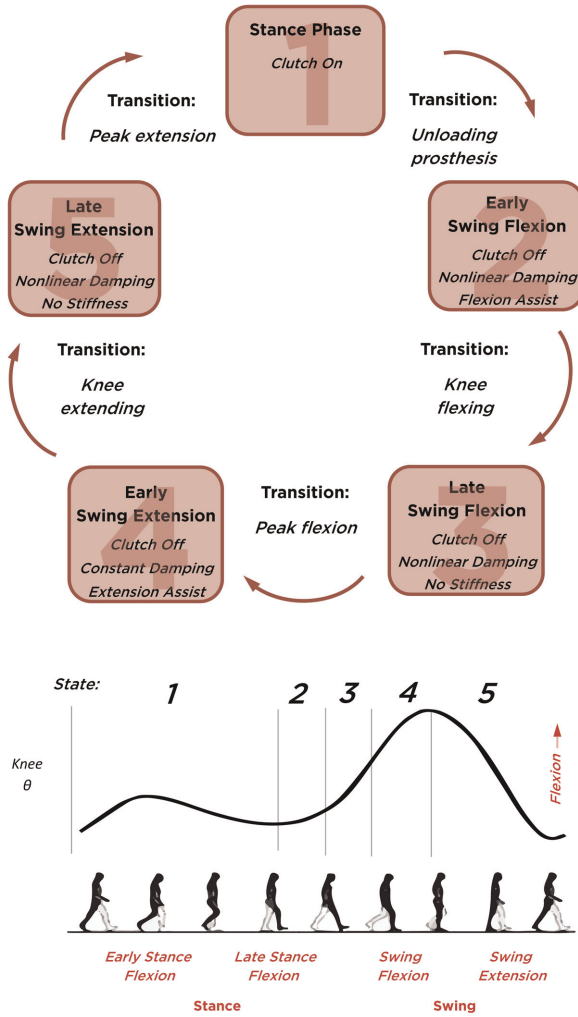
Stance Phase
Clutch On
1

Transition:
Unloading prosthesis

Early Swing Flexion
Clutch Off
Nonlinear Damping
Flexion Assist
2

Transition:
Knee flexing

Late Swing Flexion
Clutch Off
Nonlinear Damping
No Stiffness
3

Transition:
Peak flexion

Early Swing Extension
Clutch Off
Constant Damping
Extension Assist
4

Transition:
Knee extending

Late Swing Extension
Clutch Off
Nonlinear Damping
No Stiffness
5

Transition:
Peak extension

State: 1 2 3 4 5

Knee $\theta$

Flexion →

Early Stance Flexion
Late Stance Flexion
Swing Flexion
Swing Extension

Stance
Swing